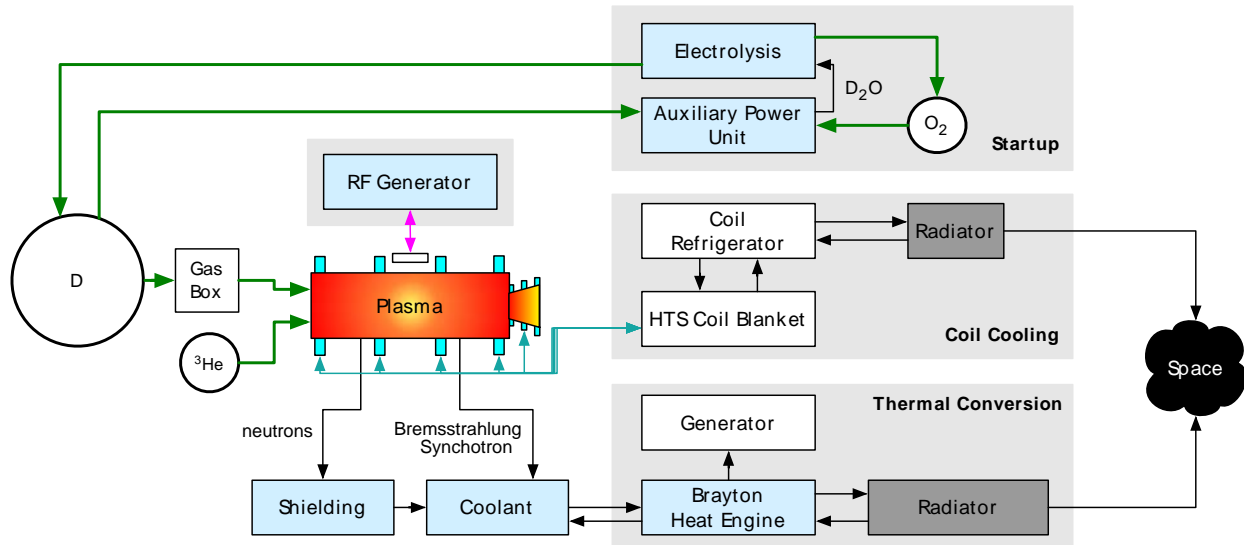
Electrolysis

$D_2O$

Auxiliary Power Unit

$O_2$

Startup

RF Generator

Coil Refrigerator

Radiator

D

Gas Box

Plasma

HTS Coil Blanket

Coil Cooling

Space

$^3He$

Thermal Conversion

Generator

neutrons

Bremsstrahlung Synchotron

Shielding

Coolant

Brayton Heat Engine

Radiator